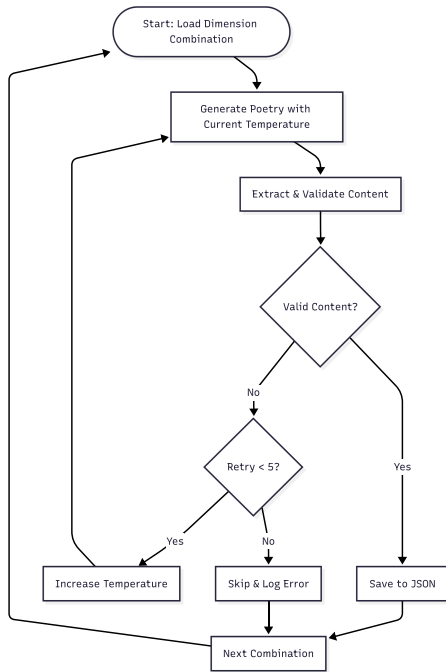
Start: Load Dimension Combination

Generate Poetry with Current Temperature

Extract & Validate Content

Valid Content?

No

Retry < 5?

Yes

No

Yes

Increase Temperature

Skip & Log Error

Save to JSON

Next Combination